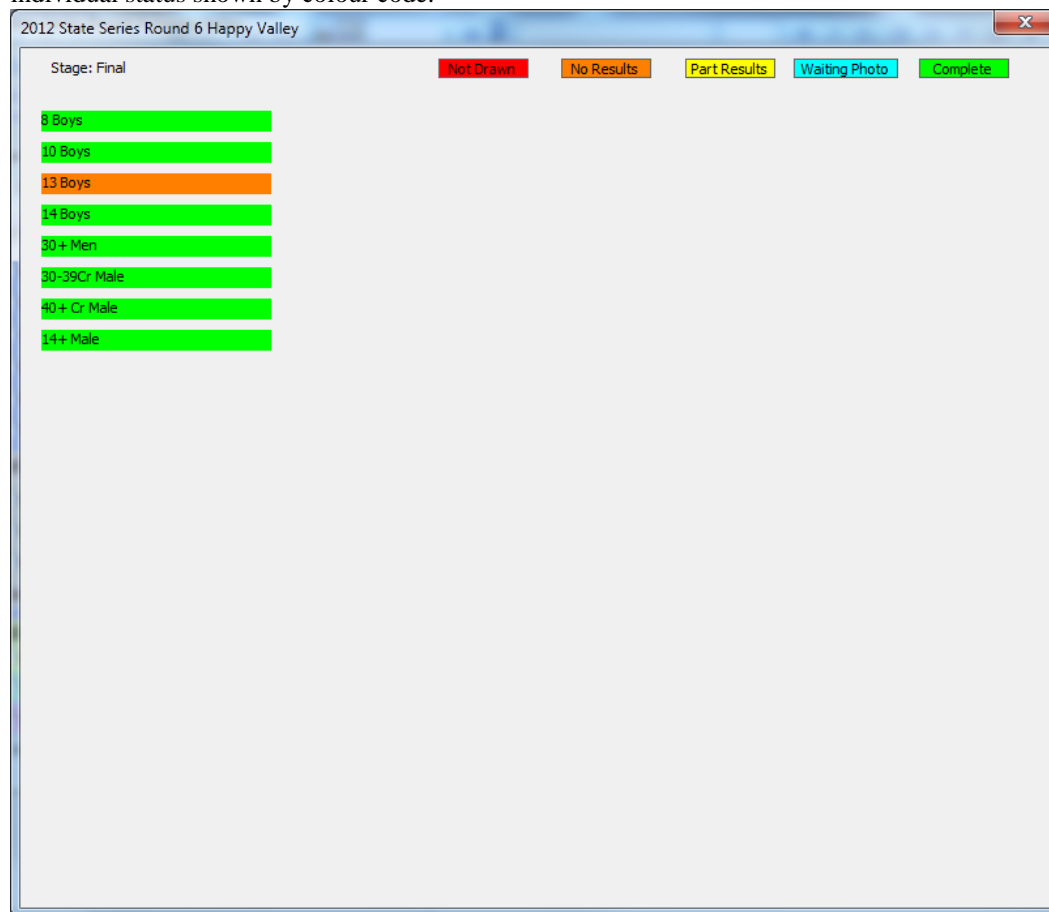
individual status shown by colour code.

2012 State Series Round 6 Happy Valley

Stage: Final

Not Drawn
No Results
Part Results
Waiting Photo
Complete

8 Boys
10 Boys
13 Boys
14 Boys
30+ Men
30-39Cr Male
40+ Cr Male
14+ Male